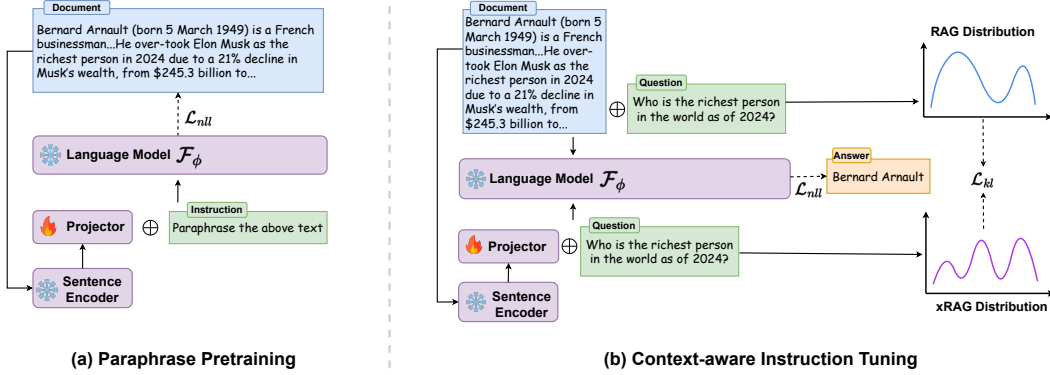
Document

Bernard Arnault (born 5 March 1949) is a French businessman...He over-took Elon Musk as the richest person in 2024 due to a 21% decline in Musk's wealth, from $245.3 billion to...

$\mathcal{L}_{nll}$

Language Model $\mathcal{F}_\phi$

Projector

$\oplus$

Instruction

Paraphrase the above text

Sentence Encoder

(a) Paraphrase Pretraining

Document

Bernard Arnault (born 5 March 1949) is a French businessman...He over-took Elon Musk as the richest person in 2024 due to a 21% decline in Musk's wealth, from $245.3 billion to...

$\oplus$

Question

Who is the richest person in the world as of 2024?

RAG Distribution

Language Model $\mathcal{F}_\phi$

$\mathcal{L}_{nll}$

Answer

Bernard Arnault

$\mathcal{L}_{kl}$

Projector

$\oplus$

Question

Who is the richest person in the world as of 2024?

Sentence Encoder

xRAG Distribution

(b) Context-aware Instruction Tuning